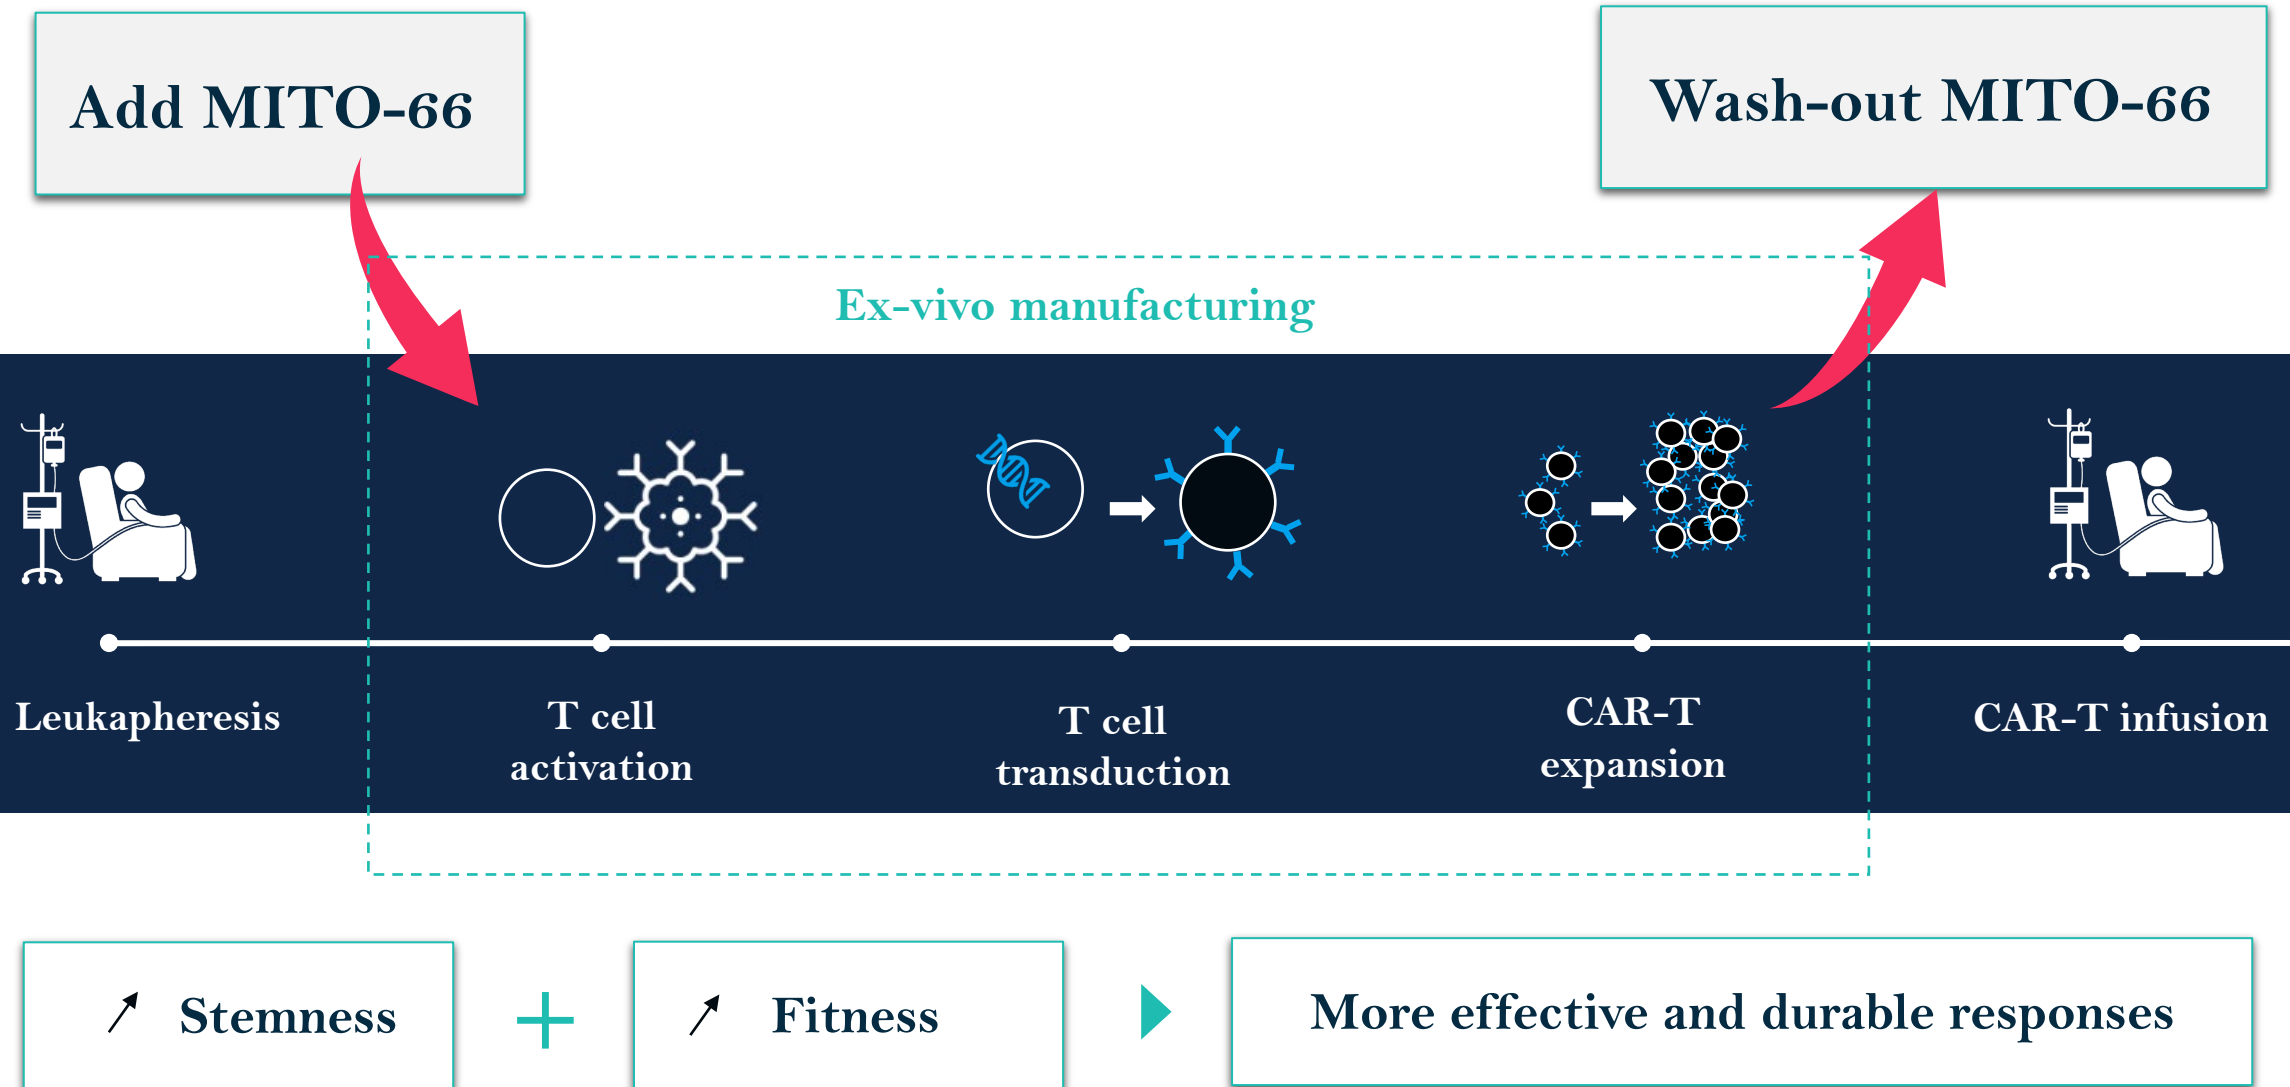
Add MITO-66

Wash-out MITO-66

Ex-vivo manufacturing

Leukapheresis

T cell activation

T cell transduction

CAR-T expansion

CAR-T infusion

↗ Stemness

+

↗ Fitness

More effective and durable responses